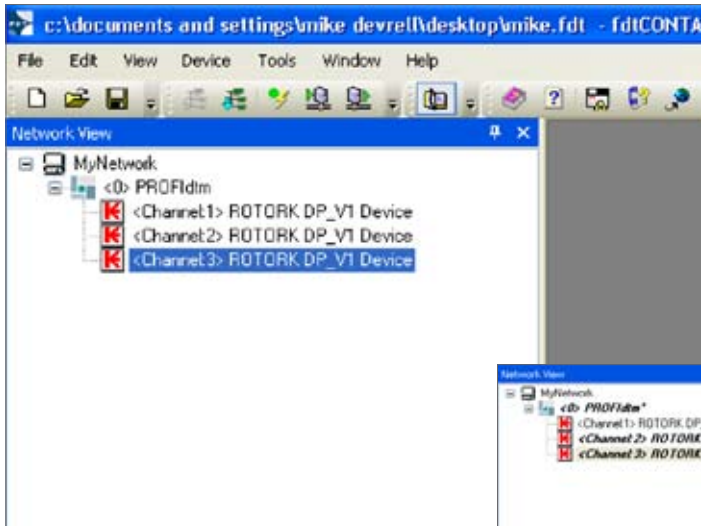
c:\documents and settings\mike devrell\desktop\mike.fdt - fdtCONTA

File Edit View Device Tools Window Help

Network View

MyNetwork
<0> PROFIdtm
<Channel1> ROTORK DP_V1 Device
<Channel2> ROTORK DP_V1 Device
<Channel3> ROTORK DP_V1 Device

Network View
MyNetwork
<0> PROFIdtm*
<Channel1> ROTORK DP
<Channel 2> ROTORK
<Channel 3> ROTORK